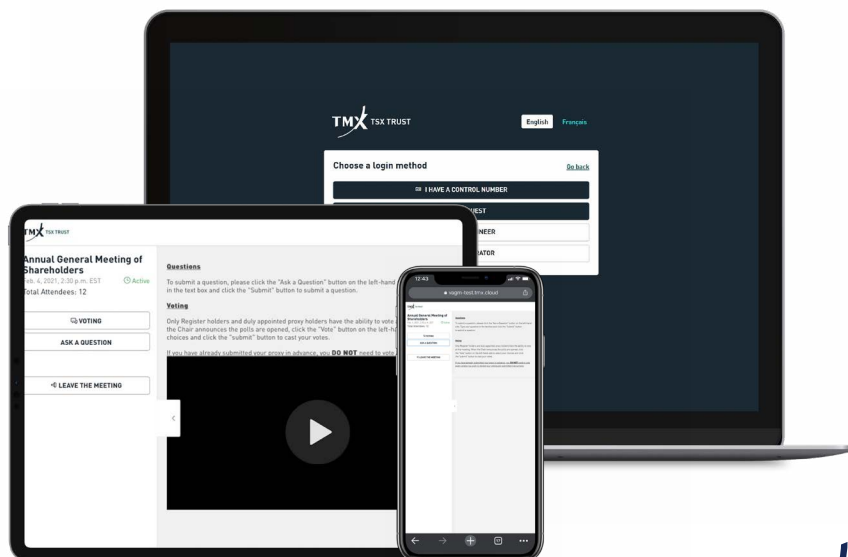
TMX TSX TRUST

English Français

Choose a login method

Go back

I HAVE A CONTROL NUMBER

UEST

INEER

IATOR

TMX TSX TRUST

Annual General Meeting of Shareholders

Feb. 4, 2021, 2:30 p.m. EST

Active

Total Attendees: 12

VOTING

ASK A QUESTION

LEAVE THE MEETING

Questions

To submit a question, please click the "Ask a Question" button on the left-hand in the text box and click the "Submit" button to submit a question.

Voting

Only Register holders and duly appointed proxy holders have the ability to vote the Chair announces the polls are opened, click the "Vote" button on the left-h choices and click the "submit" button to cast your votes.

If you have already submitted your proxy in advance, you DO NOT need to vote

12:43

vagm-test.tmx.cloud

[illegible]